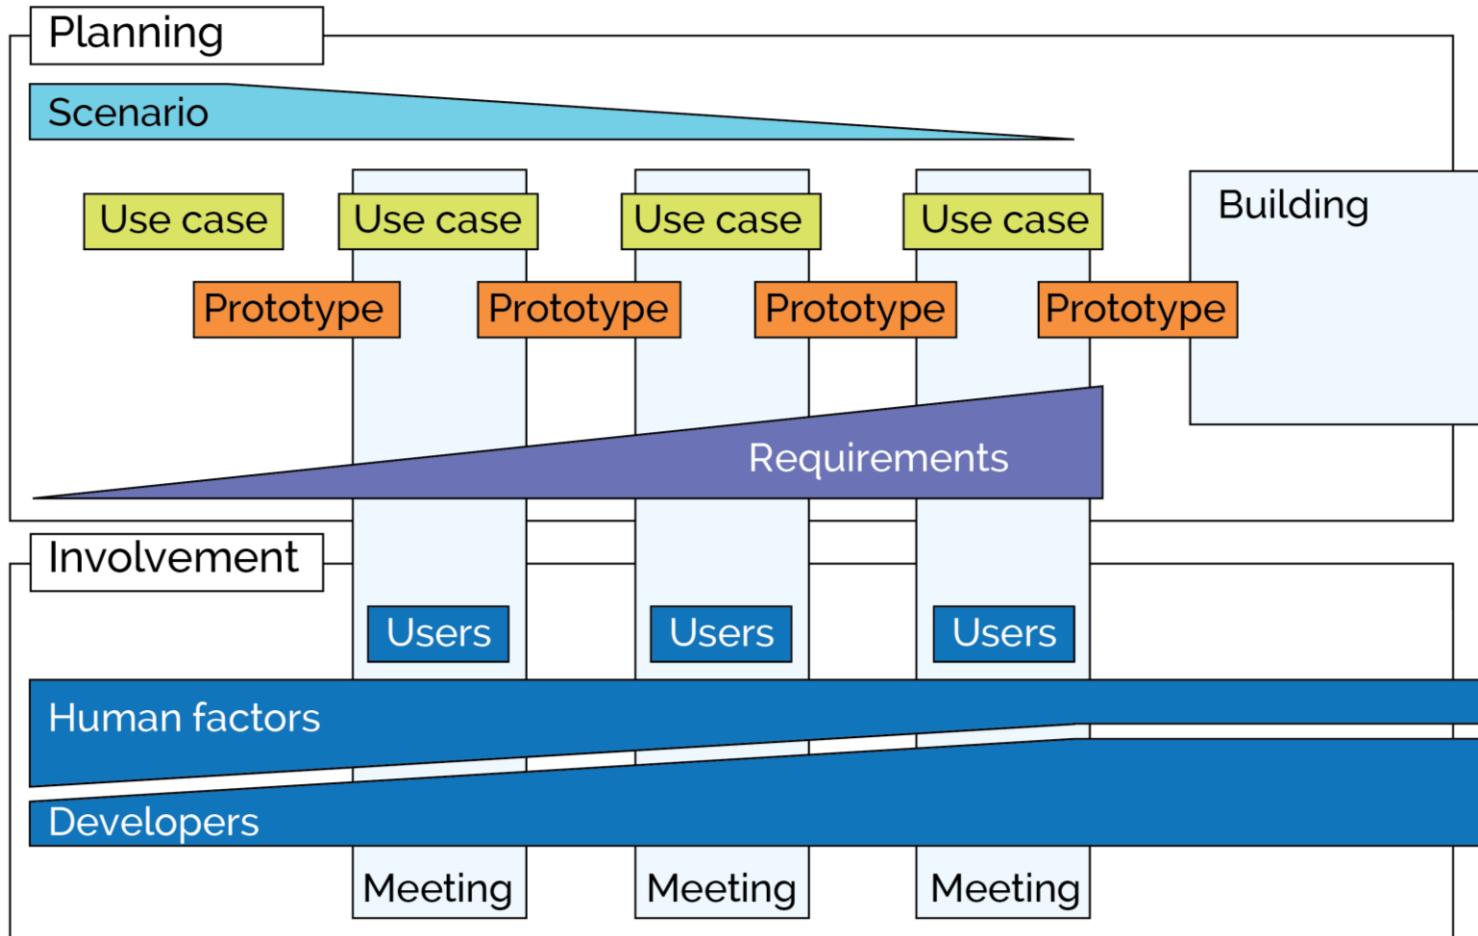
Planning

Scenario

Use case
Use case
Use case
Use case

Building

Prototype
Prototype
Prototype
Prototype

Requirements

Involvement

Users
Users
Users

Human factors

Developers

Meeting
Meeting
Meeting